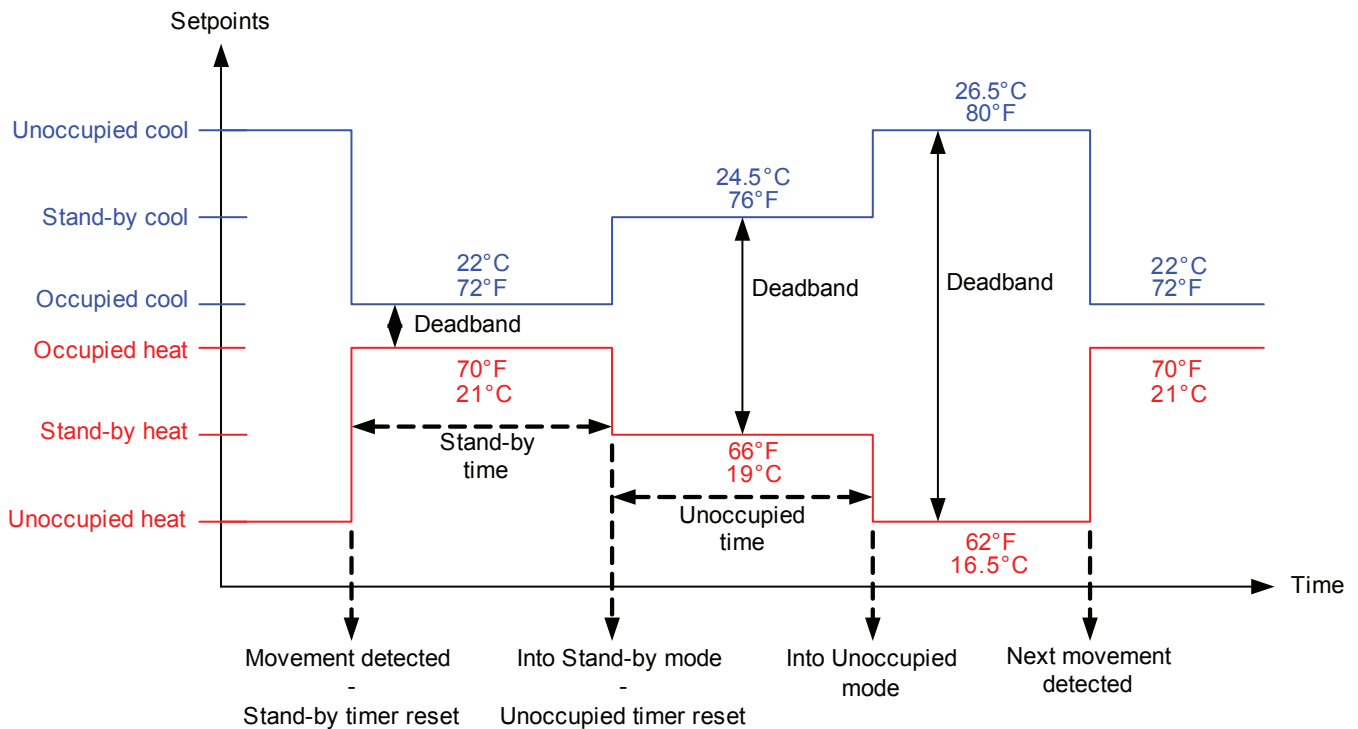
Setpoints

Unoccupied cool
Stand-by cool
Occupied cool
Occupied heat
Stand-by heat
Unoccupied heat

26.5°C
80°F

24.5°C
76°F

22°C
72°F

22°C
72°F

Deadband

Deadband

Deadband

70°F
21°C

70°F
21°C

66°F
19°C

62°F
16.5°C

Stand-by time

Unoccupied time

Time

Movement detected
-
Stand-by timer reset

Into Stand-by mode
-
Unoccupied timer reset

Into Unoccupied mode

Next movement detected